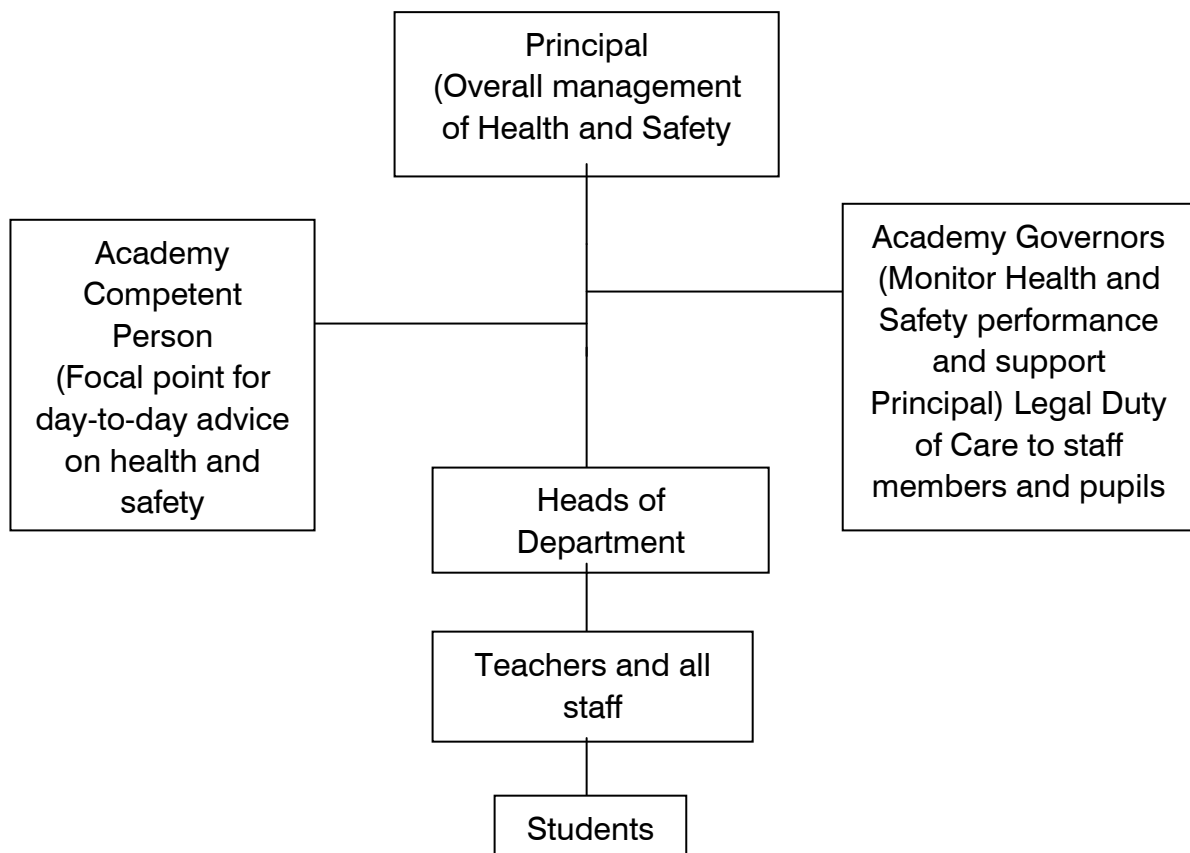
Principal
(Overall management of Health and Safety

Academy Competent Person
(Focal point for day-to-day advice on health and safety

Academy Governors
(Monitor Health and Safety performance and support Principal) Legal Duty of Care to staff members and pupils

Heads of Department

Teachers and all staff

Students